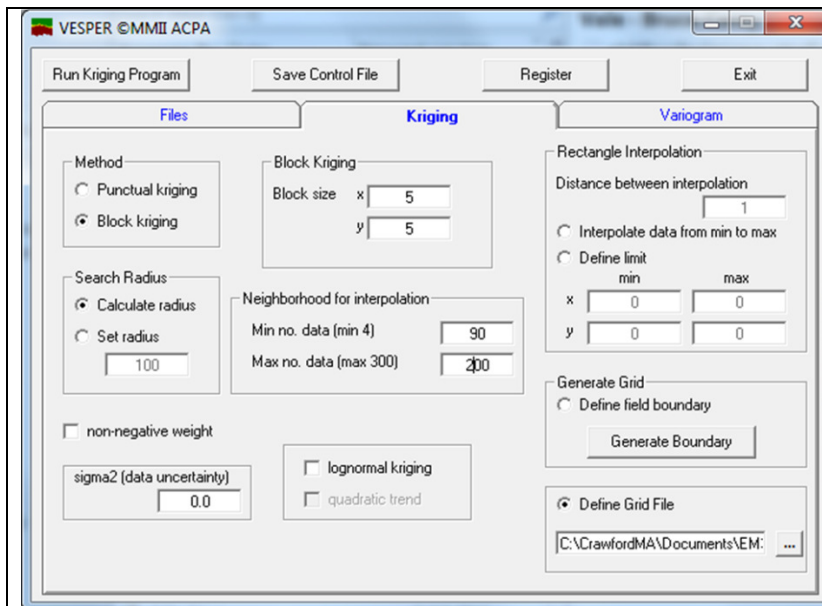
VESPER ©MMII ACPA

Run Kriging Program | Save Control File | Register | Exit

Files | Kriging | Variogram

Method
Punctual kriging
Block kriging

Block Kriging
Block size x 5
y 5

Search Radius
Calculate radius
Set radius
100

Neighborhood for interpolation
Min no. data (min 4) 90
Max no. data (max 300) 200

non-negative weight

sigma2 (data uncertainty)
0.0

lognormal kriging
quadratic trend

Rectangle Interpolation
Distance between interpolation
1
Interpolate data from min to max
Define limit
min max
x 0 0
y 0 0

Generate Grid
Define field boundary
Generate Boundary

Define Grid File
C:\CrawfordMA\Documents\EM: ...